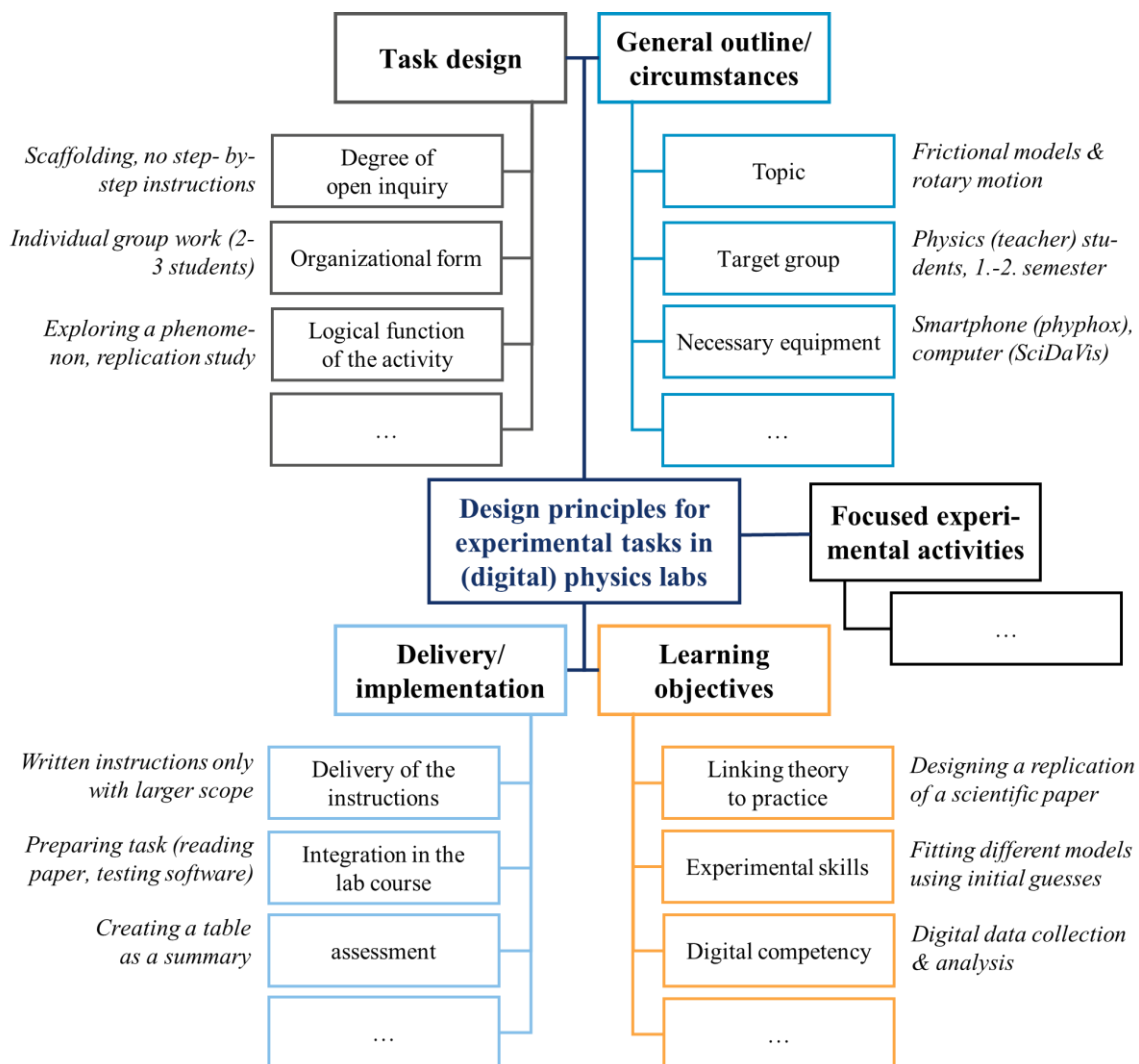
Task design

General outline/ circumstances

Scaffolding, no step- by-step instructions

Degree of open inquiry

Individual group work (2-3 students)

Organizational form

Exploring a phenomenon, replication study

Logical function of the activity

…

Topic

Frictional models & rotary motion

Target group

Physics (teacher) students, 1.-2. semester

Necessary equipment

Smartphone (phyphox), computer (SciDaVis)

…

Design principles for experimental tasks in (digital) physics labs

Focused experimental activities

…

Delivery/ implementation

Learning objectives

Written instructions only with larger scope

Delivery of the instructions

Preparing task (reading paper, testing software)

Integration in the lab course

Creating a table as a summary

assessment

…

Linking theory to practice

Designing a replication of a scientific paper

Experimental skills

Fitting different models using initial guesses

Digital competency

Digital data collection & analysis

…